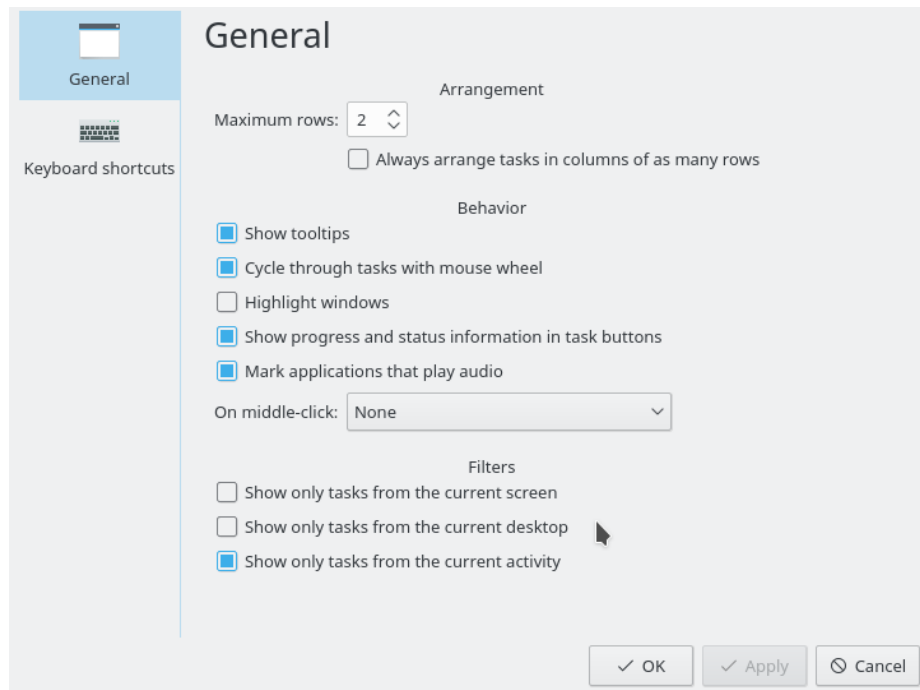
General

Keyboard shortcuts

General

Arrangement

Maximum rows: 2

Always arrange tasks in columns of as many rows

Behavior

Show tooltips

Cycle through tasks with mouse wheel

Highlight windows

Show progress and status information in task buttons

Mark applications that play audio

On middle-click: None

Filters

Show only tasks from the current screen

Show only tasks from the current desktop

Show only tasks from the current activity

OK Apply Cancel